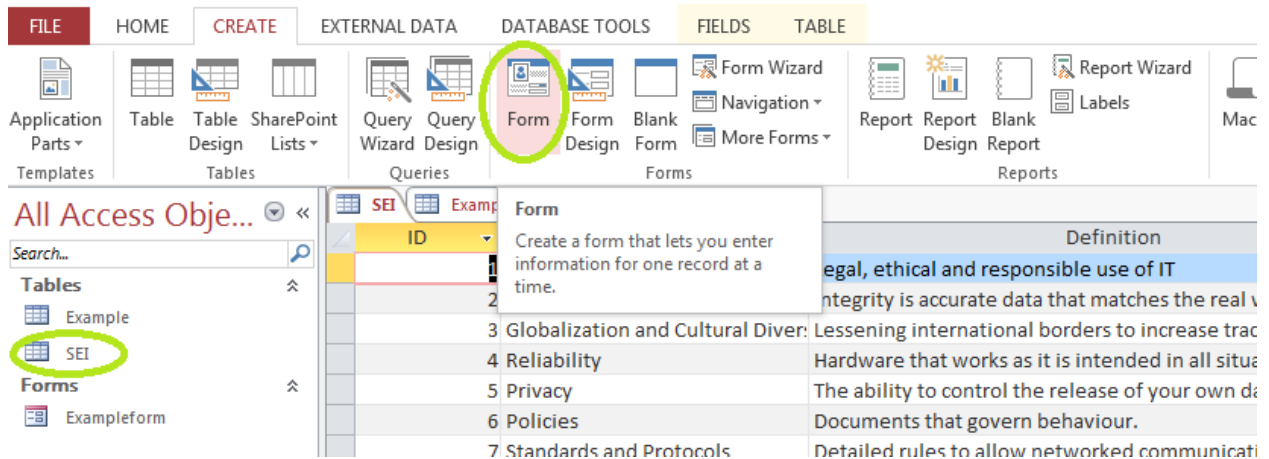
FILE HOME CREATE EXTERNAL DATA DATABASE TOOLS FIELDS TABLE

Application Parts Templates

Table Table Design SharePoint Lists Tables

Query Wizard Query Design Queries

Form Form Design Blank Form Form Wizard Navigation More Forms Forms

Report Report Design Blank Report Report Wizard Labels Reports

Mac

All Access Obje...

Search...

Tables

Example

SEI

Forms

Exampleform

SEI Examp

Form

Create a form that lets you enter information for one record at a time.

| ID | | Definition |
|---|---|---|
| 1 | | egal, ethical and responsible use of IT |
| 2 | | ntegrity is accurate data that matches the real v |
| 3 | Globalization and Cultural Divers | Lessening international borders to increase trac |
| 4 | Reliability | Hardware that works as it is intended in all situa |
| 5 | Privacy | The ability to control the release of your own da |
| 6 | Policies | Documents that govern behaviour. |
| 7 | Standards and Protocols | Detailed rules to allow networked communicati |